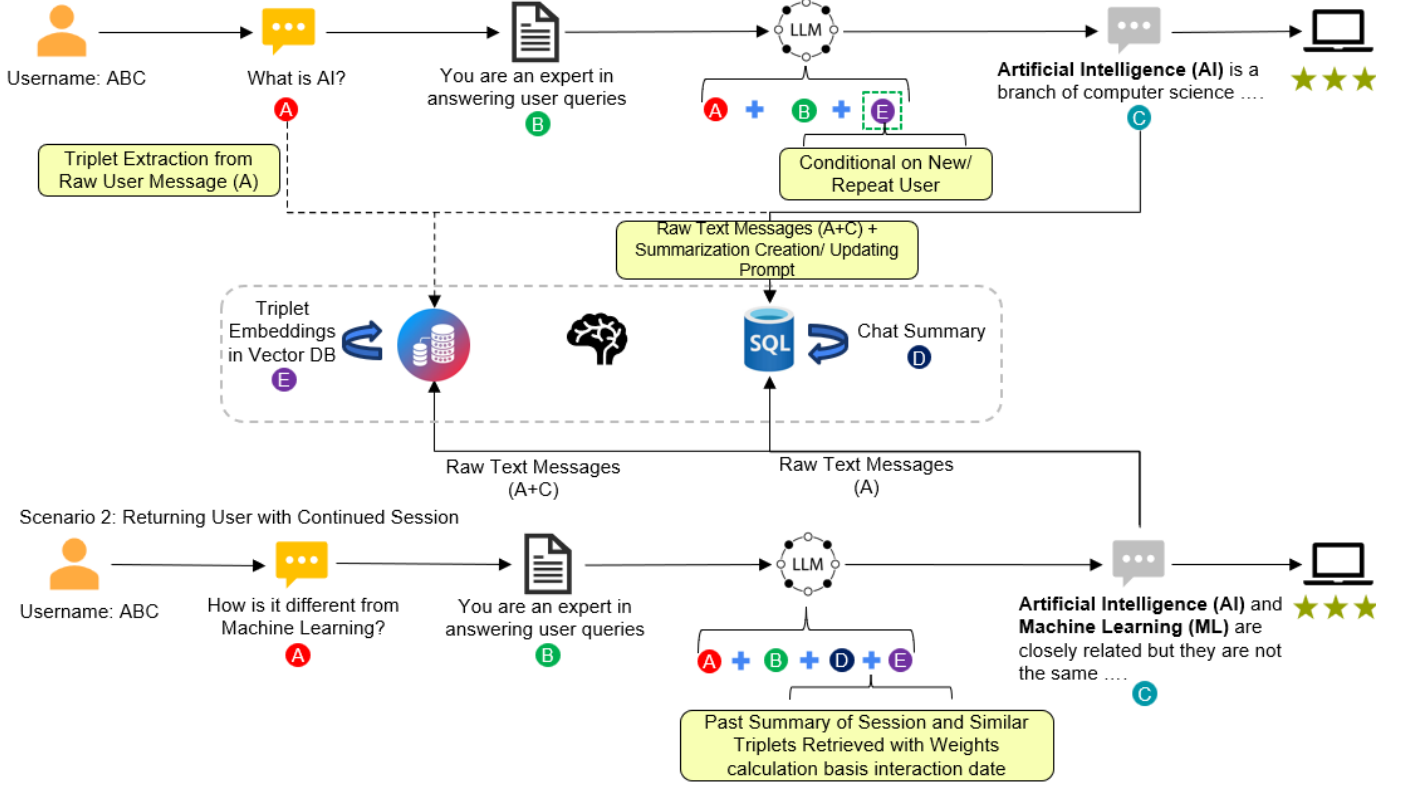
Username: ABC

What is AI?
A

You are an expert in answering user queries
B

LLM

A + B + E

Conditional on New/ Repeat User

**Artificial Intelligence (AI)** is a branch of computer science ….
C

Triplet Extraction from Raw User Message (A)

Raw Text Messages (A+C) + Summarization Creation/ Updating Prompt

Triplet Embeddings in Vector DB
E

SQL

Chat Summary
D

Raw Text Messages (A+C)

Raw Text Messages (A)

Scenario 2: Returning User with Continued Session

Username: ABC

How is it different from Machine Learning?
A

You are an expert in answering user queries
B

LLM

A + B + D + E

Past Summary of Session and Similar Triplets Retrieved with Weights calculation basis interaction date

**Artificial Intelligence (AI)** and **Machine Learning (ML)** are closely related but they are not the same ….
C